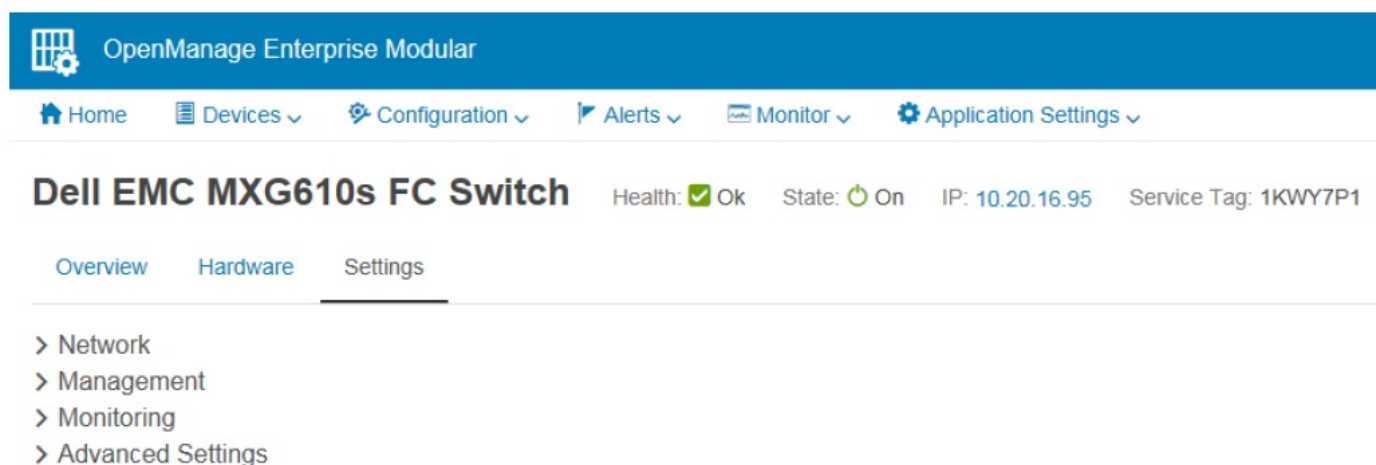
OpenManage Enterprise Modular

Home Devices Configuration Alerts Monitor Application Settings

Dell EMC MXG610s FC Switch Health: Ok State: On IP: 10.20.16.95 Service Tag: 1KWY7P1

Overview Hardware Settings

> Network
> Management
> Monitoring
> Advanced Settings